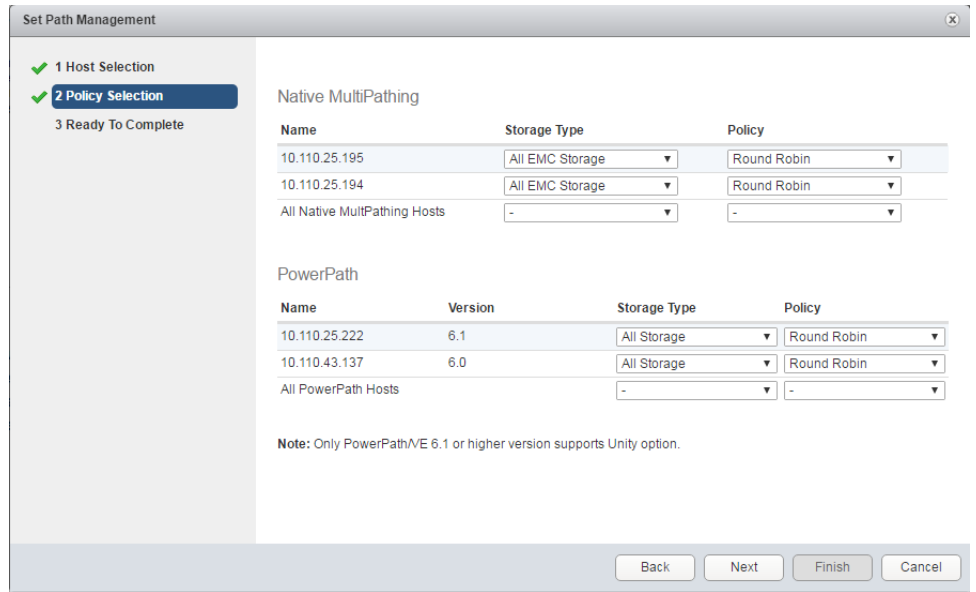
Set Path Management

1 Host Selection
2 Policy Selection
3 Ready To Complete

Native MultiPathing

| Name | Storage Type | Policy |
|---|---|---|
| 10.110.25.195 | All EMC Storage | Round Robin |
| 10.110.25.194 | All EMC Storage | Round Robin |
| All Native MultPathing Hosts | - | - |

PowerPath

| Name | Version | Storage Type | Policy |
|---|---|---|---|
| 10.110.25.222 | 6.1 | All Storage | Round Robin |
| 10.110.43.137 | 6.0 | All Storage | Round Robin |
| All PowerPath Hosts | | - | - |

Note: Only PowerPath/VE 6.1 or higher version supports Unity option.

Back Next Finish Cancel